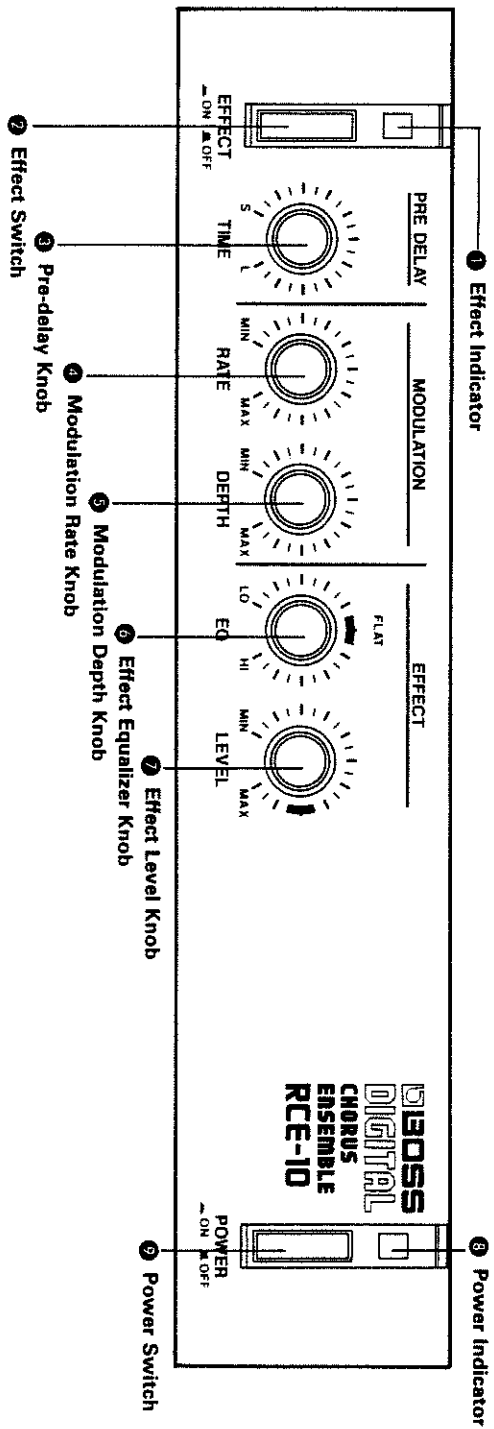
❶ Effect Indicator
❷ Effect Switch
❸ Pre-delay Knob
❹ Modulation Rate Knob
❺ Modulation Depth Knob
❻ Effect Equalizer Knob
❼ Effect Level Knob
❽ Power Indicator
❾ Power Switch

EFFECT
ON ▲OFF

PRE DELAY
TIME
S L

MODULATION
RATE
MIN MAX
DEPTH
MIN MAX

EFFECT
EQ
LO FLAT HI
LEVEL
MIN MAX

BOSS
DIGITAL
CHORUS
ENSEMBLE
RCE-10

POWER
ON ▲OFF